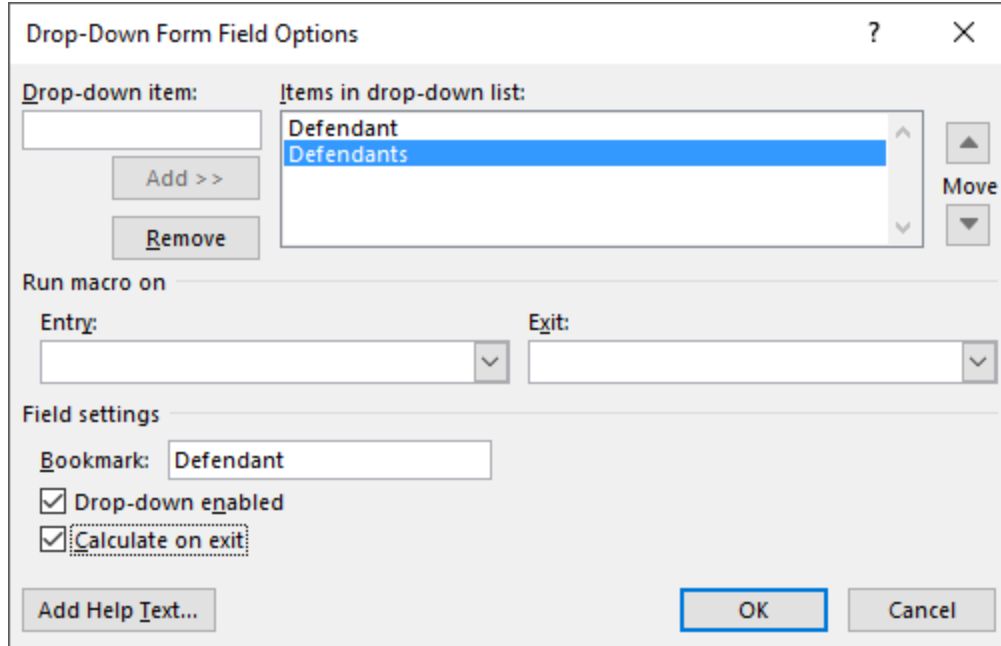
Drop-Down Form Field Options

?

X

Drop-down item:

Items in drop-down list:

Defendant

Defendants

Add >>

Remove

Move

Run macro on

Entry:

Exit:

Field settings

Bookmark: Defendant

Drop-down enabled

Calculate on exit

Add Help Text...

OK

Cancel